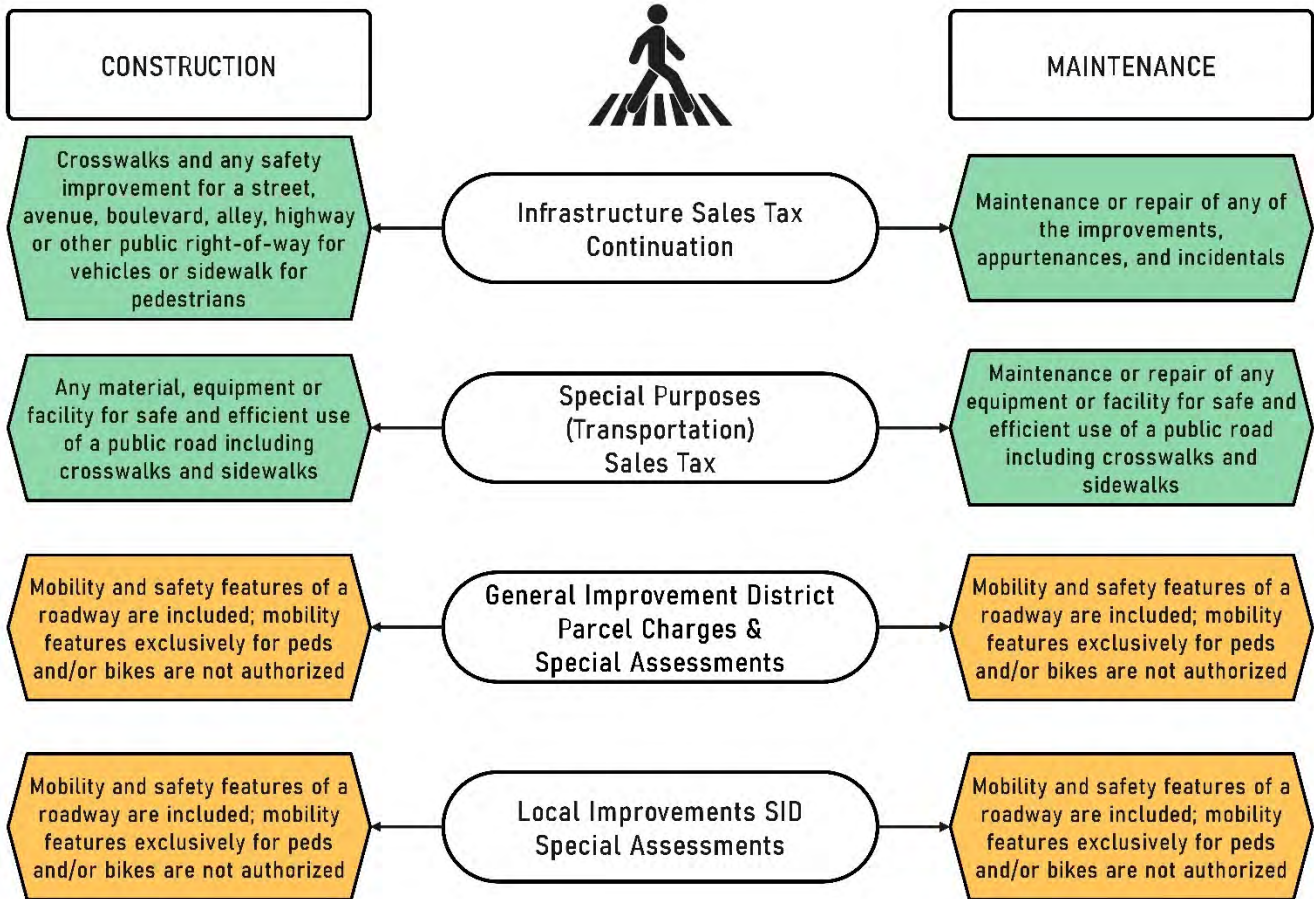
CONSTRUCTION

MAINTENANCE

Crosswalks and any safety improvement for a street, avenue, boulevard, alley, highway or other public right-of-way for vehicles or sidewalk for pedestrians

Infrastructure Sales Tax Continuation

Maintenance or repair of any of the improvements, appurtenances, and incidentals

Any material, equipment or facility for safe and efficient use of a public road including crosswalks and sidewalks

Special Purposes (Transportation) Sales Tax

Maintenance or repair of any equipment or facility for safe and efficient use of a public road including crosswalks and sidewalks

Mobility and safety features of a roadway are included; mobility features exclusively for peds and/or bikes are not authorized

General Improvement District Parcel Charges & Special Assessments

Mobility and safety features of a roadway are included; mobility features exclusively for peds and/or bikes are not authorized

Mobility and safety features of a roadway are included; mobility features exclusively for peds and/or bikes are not authorized

Local Improvements SID Special Assessments

Mobility and safety features of a roadway are included; mobility features exclusively for peds and/or bikes are not authorized